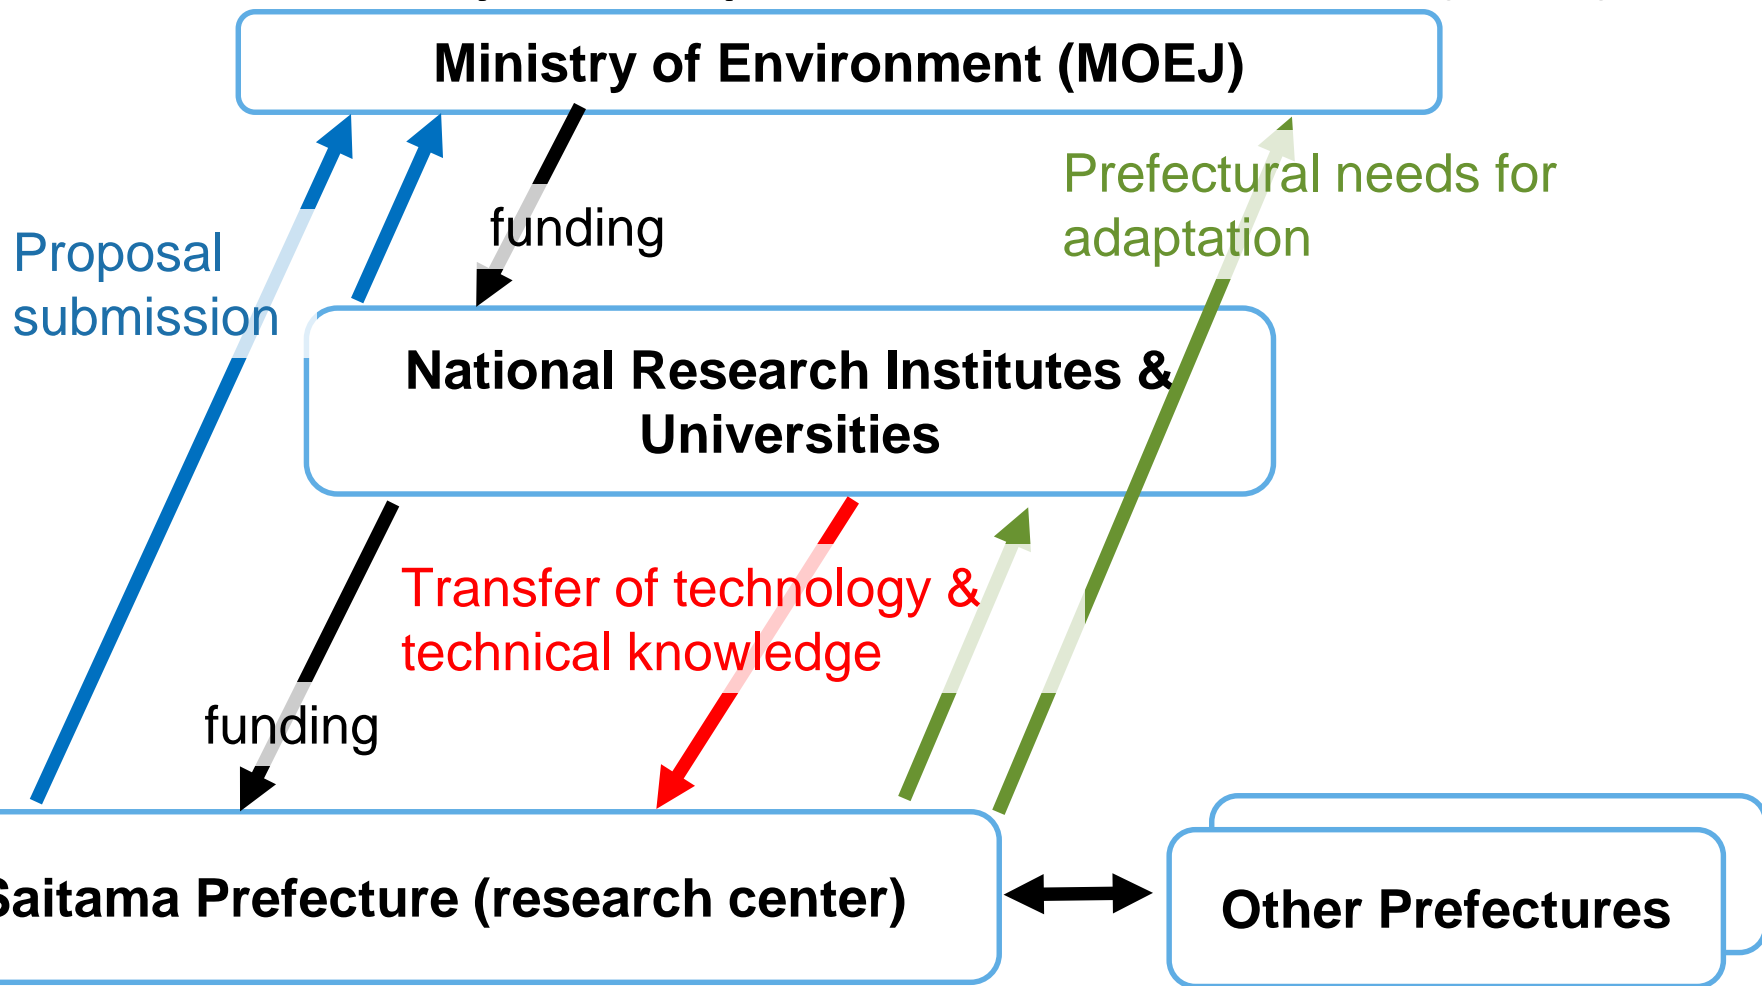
Ministry of Environment (MOEJ)

Proposal submission

funding

Prefectural needs for adaptation

National Research Institutes & Universities

Transfer of technology & technical knowledge

funding

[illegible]aitama Prefecture (research center)

Other Prefectures